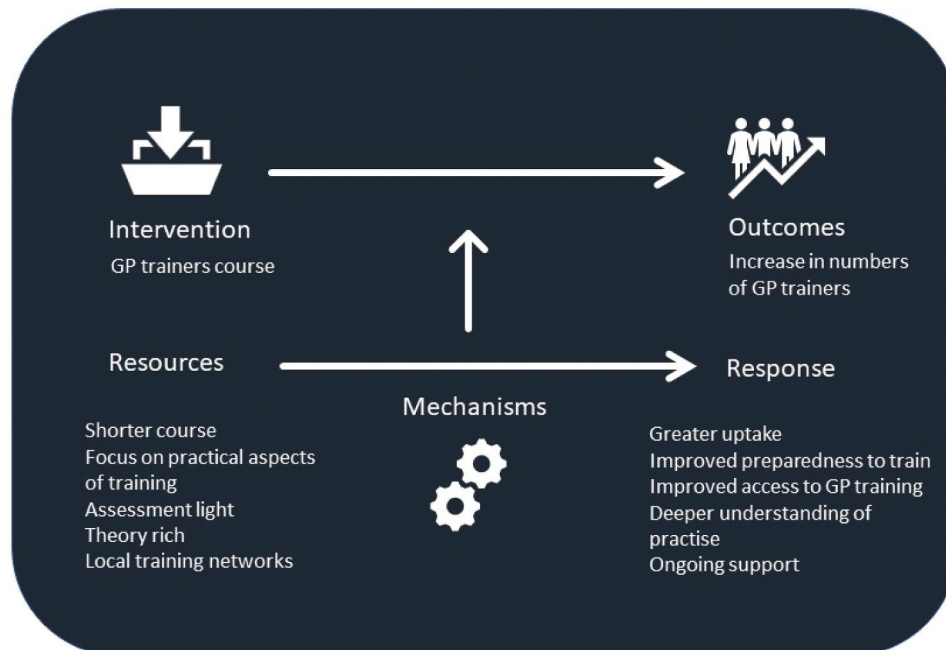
Intervention
GP trainers course

Outcomes
Increase in numbers of GP trainers

Resources

Mechanisms

Response

Shorter course
Focus on practical aspects of training
Assessment light
Theory rich
Local training networks

Greater uptake
Improved preparedness to train
Improved access to GP training
Deeper understanding of practise
Ongoing support